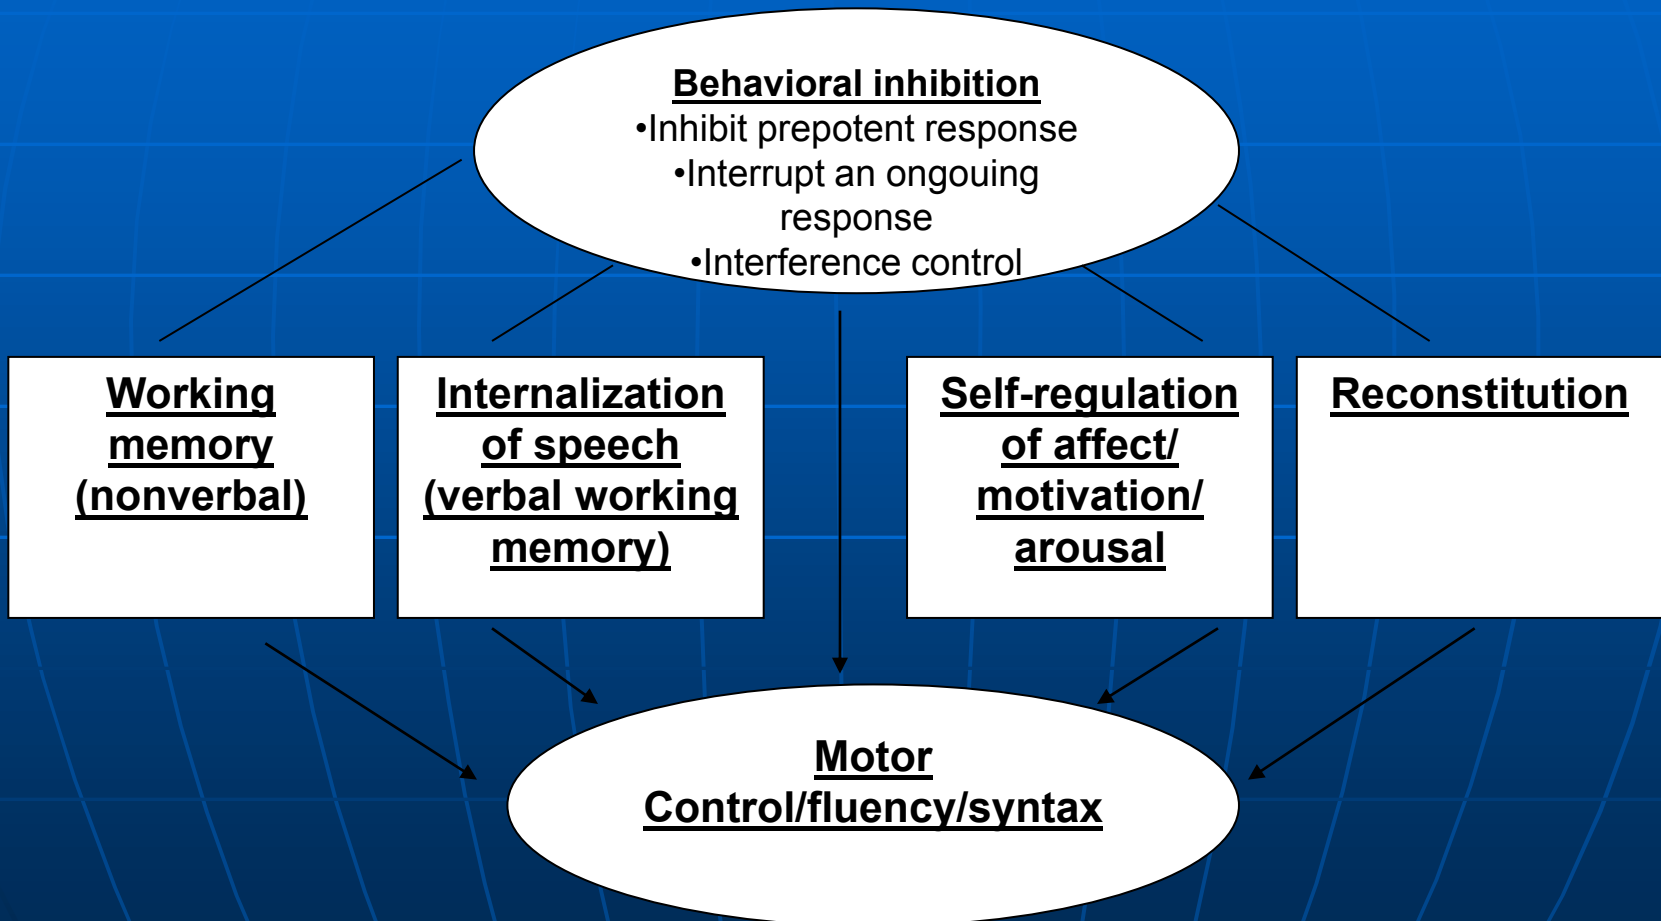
Behavioral inhibition
•Inhibit prepotent response
•Interrupt an ongouing response
•Interference control

Working memory (nonverbal)

Internalization of speech (verbal working memory)

Self-regulation of affect/ motivation/ arousal

Reconstitution

Motor Control/fluency/syntax